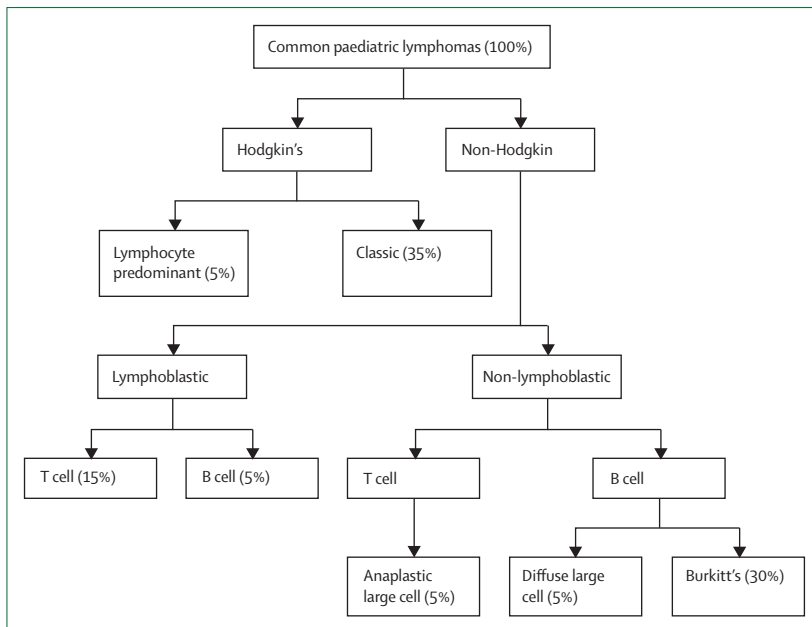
Common paediatric lymphomas (100%)

Hodgkin's

Non-Hodgkin

Lymphocyte predominant (5%)

Classic (35%)

Lymphoblastic

Non-lymphoblastic

T cell (15%)

B cell (5%)

T cell

B cell

Anaplastic large cell (5%)

Diffuse large cell (5%)

Burkitt's (30%)